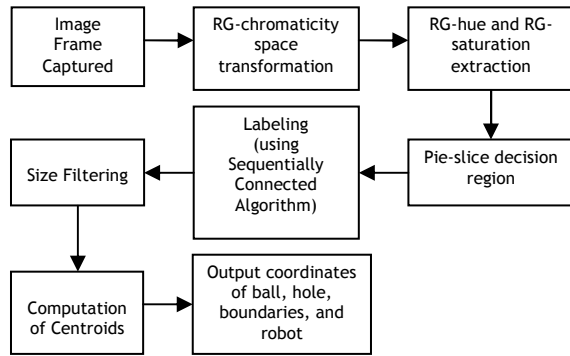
Image Frame Captured

RG-chromaticity space transformation

RG-hue and RG-saturation extraction

Pie-slice decision region

Labeling (using Sequentially Connected Algorithm)

Size Filtering

Computation of Centroids

Output coordinates of ball, hole, boundaries, and robot